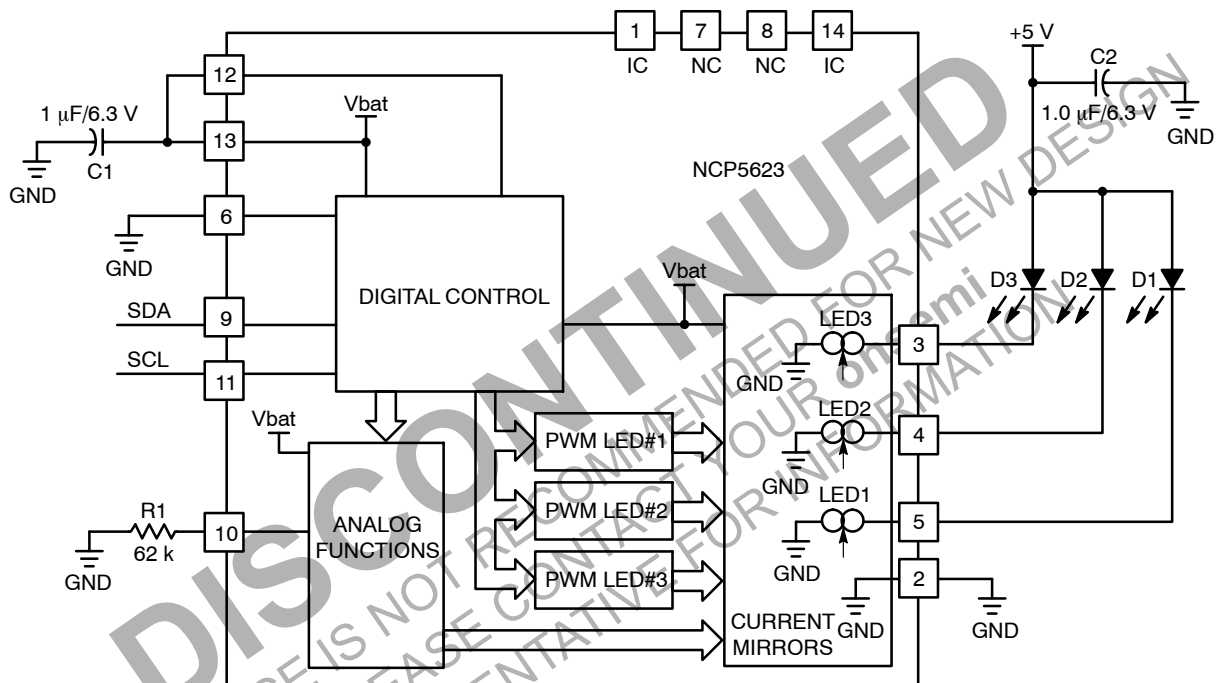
1 IC
7 NC
8 NC
14 IC

+5 V
C2
1.0 μF/6.3 V
GND

12
1 μF/6.3 V
13
C1
GND
Vbat
NCP5623
6
GND
DIGITAL CONTROL
Vbat
D3 D2 D1
SDA
9
SCL
11
LED3
3
GND
LED2
4
Vbat
PWM LED#1
GND
LED1
R1
10
ANALOG FUNCTIONS
PWM LED#2
5
62 k
GND
GND
PWM LED#3
2
CURRENT MIRRORS
GND
GND

DISCONTINUED
DEVICE IS NOT RECOMMENDED FOR NEW DESIGN
PLEASE CONTACT YOUR onsemi
REPRESENTATIVE FOR INFORMATION